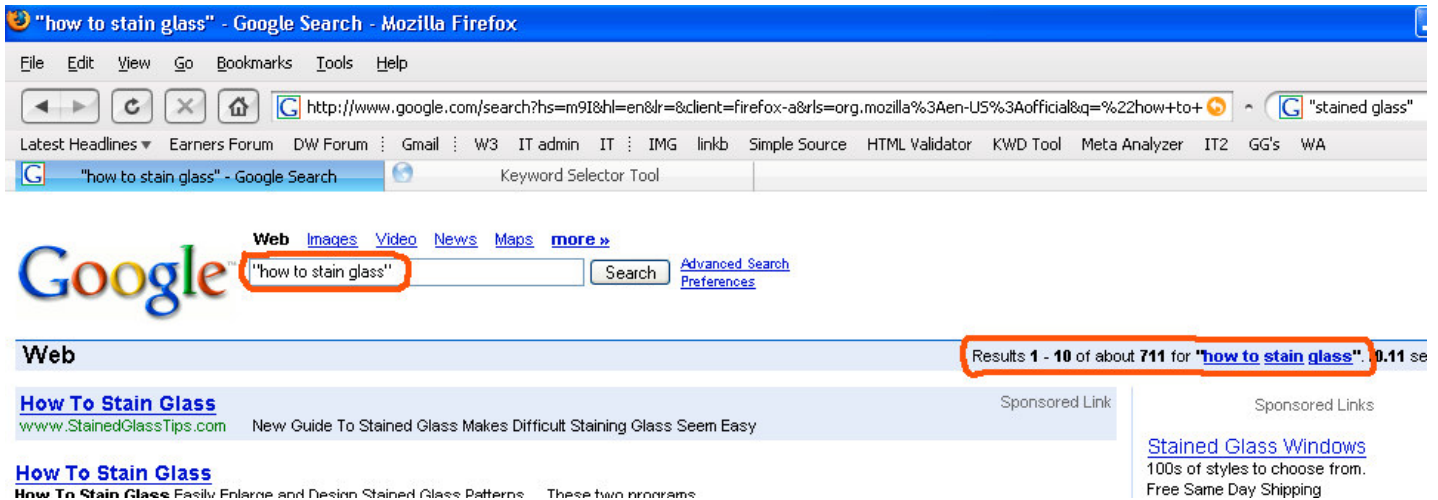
"how to stain glass" - Google Search - Mozilla Firefox

File Edit View Go Bookmarks Tools Help

http://www.google.com/search?hs=m9I&hl=en&lr=&client=firefox-a&rls=org.mozilla%3Aen-US%3Aofficial&q=%22how+to+

"stained glass"

Latest Headlines ▾ Earners Forum DW Forum Gmail W3 IT admin IT IMG linkb Simple Source HTML Validator KWD Tool Meta Analyzer IT2 GG's WA

"how to stain glass" - Google Search

Keyword Selector Tool

Google

Web Images Video News Maps more »

"how to stain glass"

Search

Advanced Search
Preferences

Web

Results 1 - 10 of about 711 for "how to stain glass". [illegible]0.11 se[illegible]

How To Stain Glass
www.StainedGlassTips.com New Guide To Stained Glass Makes Difficult Staining Glass Seem Easy

Sponsored Link

Sponsored Links

Stained Glass Windows
100s of styles to choose from.
Free Same Day Shipping

How To Stain Glass
How To Stain Glass Easily Enlarge and Design Stained Glass Patterns ... These two programs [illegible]